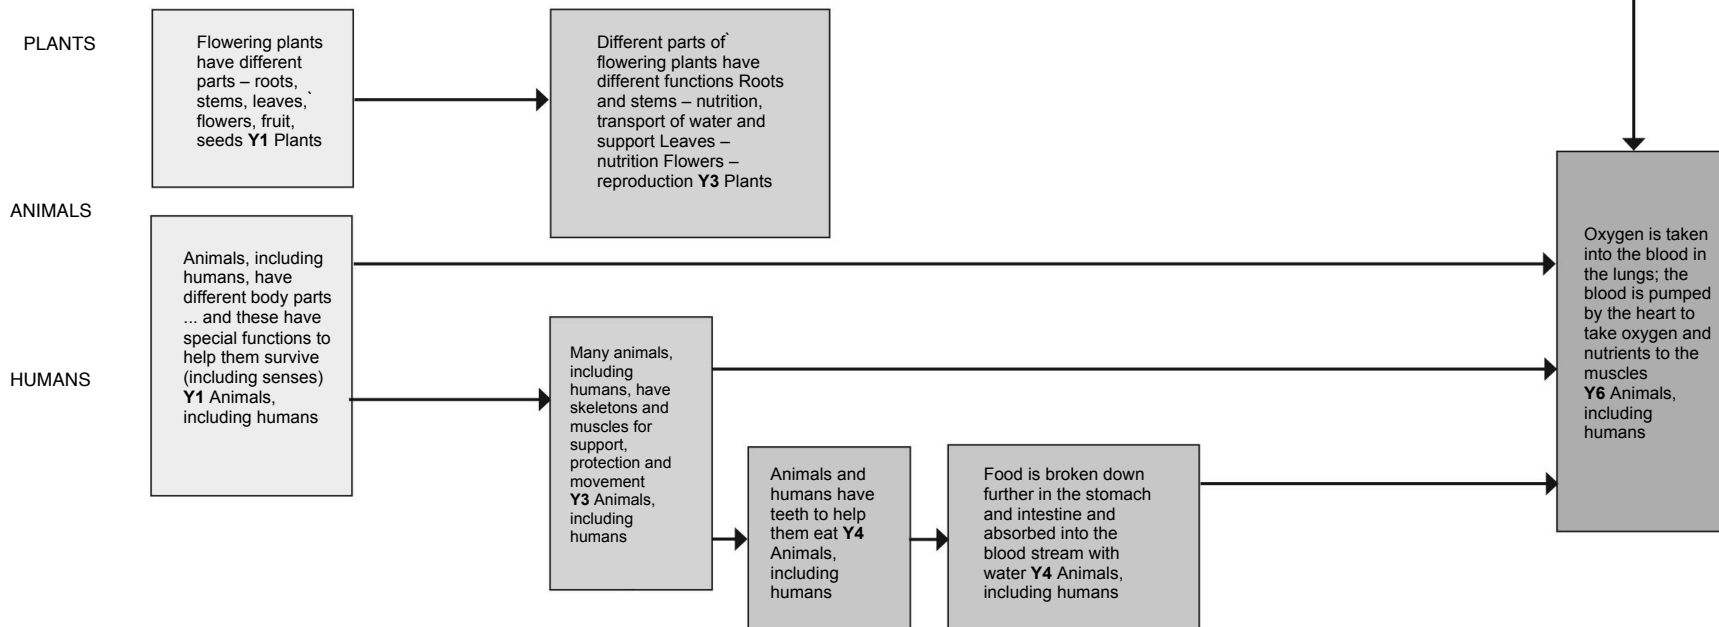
PLANTS

Flowering plants have different parts – roots, stems, leaves,` flowers, fruit, seeds **Y1** Plants

Different parts of` flowering plants have different functions Roots and stems – nutrition, transport of water and support Leaves – nutrition Flowers – reproduction **Y3** Plants

ANIMALS

Animals, including humans, have different body parts ... and these have special functions to help them survive (including senses) **Y1** Animals, including humans

HUMANS

Many animals, including humans, have skeletons and muscles for support, protection and movement **Y3** Animals, including humans

Animals and humans have teeth to help them eat **Y4** Animals, including humans

Food is broken down further in the stomach and intestine and absorbed into the blood stream with water **Y4** Animals, including humans

Oxygen is taken into the blood in the lungs; the blood is pumped by the heart to take oxygen and nutrients to the muscles **Y6** Animals, including humans